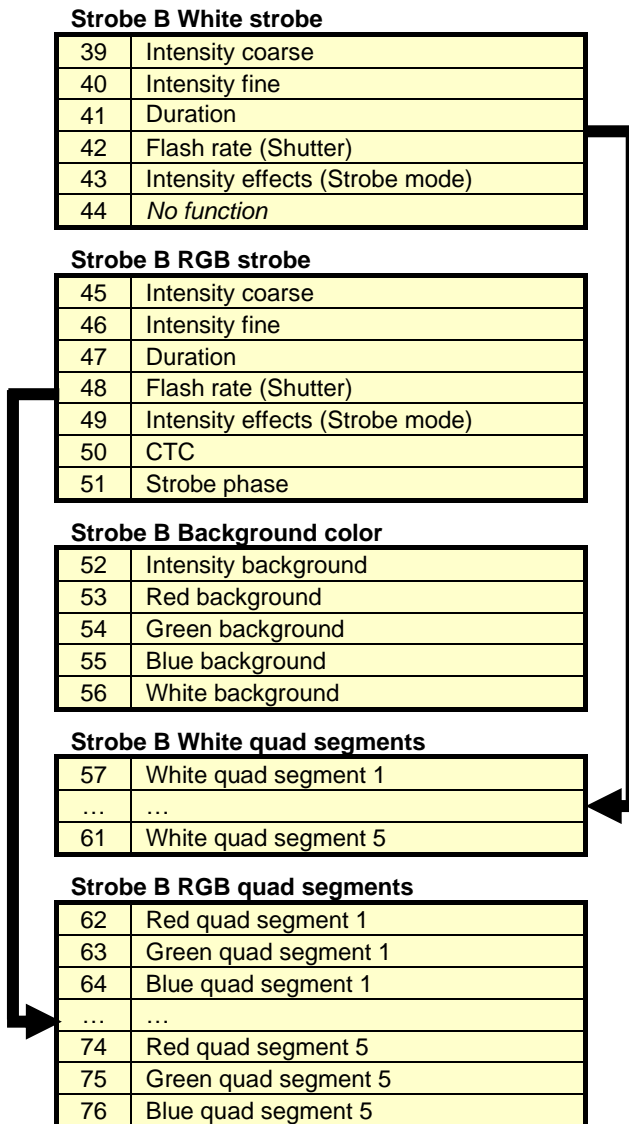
**Strobe B White strobe**

| | |
|---|---|
| 39 | Intensity coarse |
| 40 | Intensity fine |
| 41 | Duration |
| 42 | Flash rate (Shutter) |
| 43 | Intensity effects (Strobe mode) |
| 44 | *No function* |

**Strobe B RGB strobe**

| | |
|---|---|
| 45 | Intensity coarse |
| 46 | Intensity fine |
| 47 | Duration |
| 48 | Flash rate (Shutter) |
| 49 | Intensity effects (Strobe mode) |
| 50 | CTC |
| 51 | Strobe phase |

**Strobe B Background color**

| | |
|---|---|
| 52 | Intensity background |
| 53 | Red background |
| 54 | Green background |
| 55 | Blue background |
| 56 | White background |

**Strobe B White quad segments**

| | |
|---|---|
| 57 | White quad segment 1 |
| … | … |
| 61 | White quad segment 5 |

**Strobe B RGB quad segments**

| | |
|---|---|
| 62 | Red quad segment 1 |
| 63 | Green quad segment 1 |
| 64 | Blue quad segment 1 |
| … | … |
| 74 | Red quad segment 5 |
| 75 | Green quad segment 5 |
| 76 | Blue quad segment 5 |